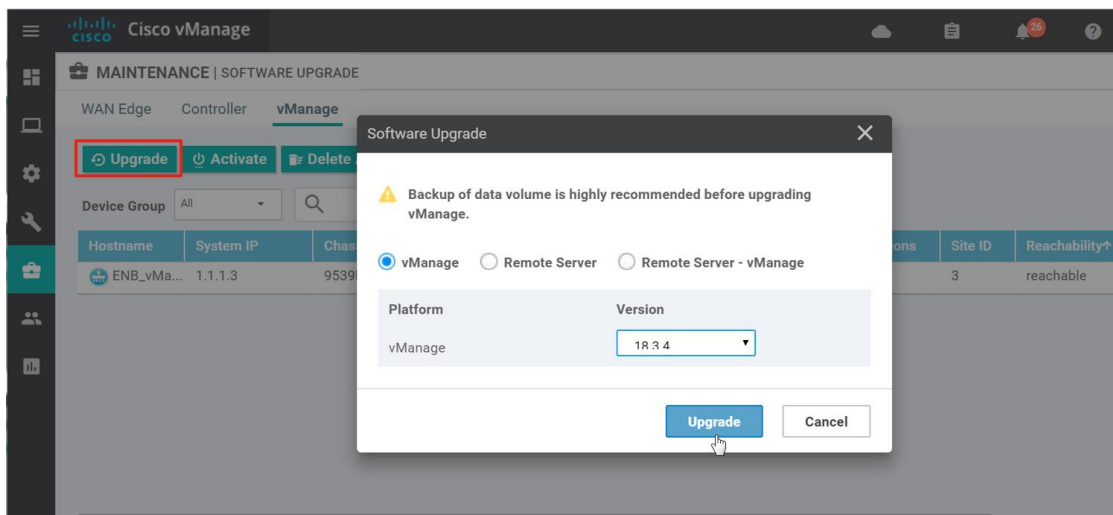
cisco Cisco vManage

26

MAINTENANCE | SOFTWARE UPGRADE

WAN Edge Controller vManage

Upgrade Activate Delete

Device Group All

| Hostname | System IP | Chas | ons | Site ID | Reachability |
|---|---|---|---|---|---|
| ENB_vMa... | 1.1.1.3 | 9539 | | 3 | reachable |

Software Upgrade

Backup of data volume is highly recommended before upgrading vManage.

vManage Remote Server Remote Server - vManage

| Platform | Version |
|---|---|
| vManage | 18.3.4 |

Upgrade Cancel